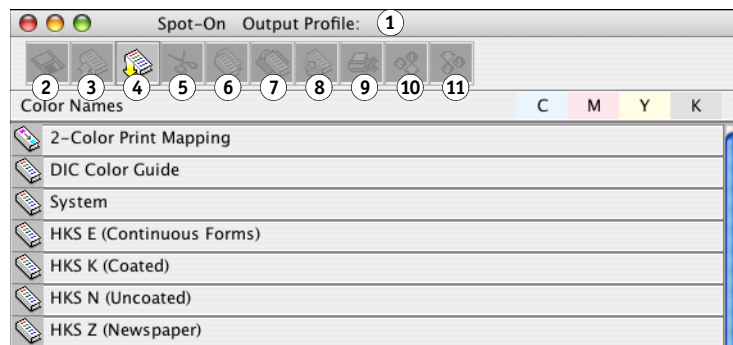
Spot-On Output Profile: 1

2 3 4 5 6 7 8 9 10 11

Color Names

| C | M | Y | K |
|---|---|---|---|

2-Color Print Mapping
DIC Color Guide
System
HKS E (Continuous Forms)
HKS K (Coated)
HKS N (Uncoated)
HKS Z (Newspaper)